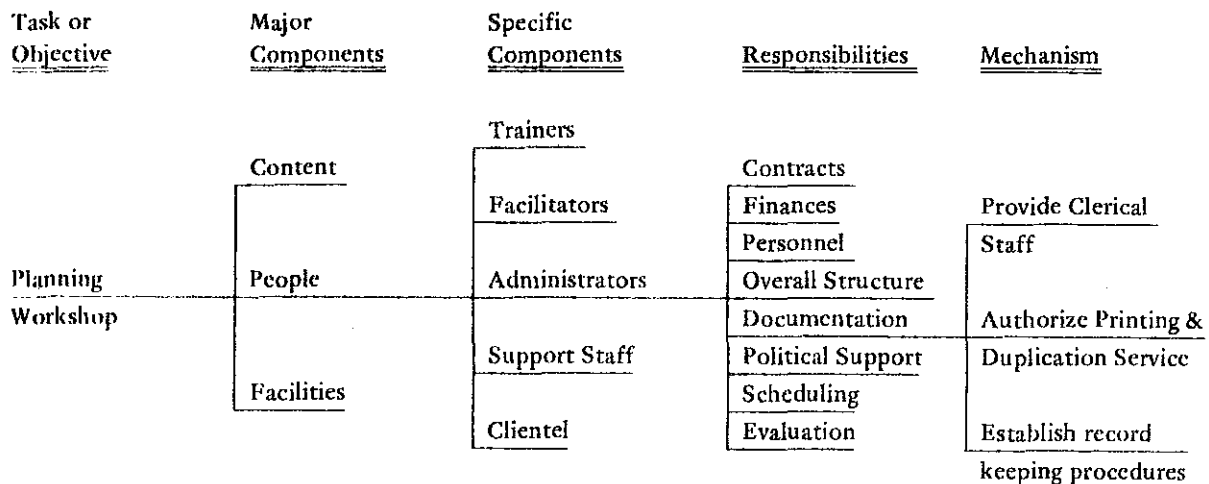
Task or Objective

Major Components

Specific Components

Responsibilities

Mechanism

Planning Workshop

Content

People

Facilities

Trainers

Facilitators

Administrators

Support Staff

Clientel

Contracts

Finances

Personnel

Overall Structure

Documentation

Political Support

Scheduling

Evaluation

Provide Clerical Staff

Authorize Printing & Duplication Service

Establish record keeping procedures